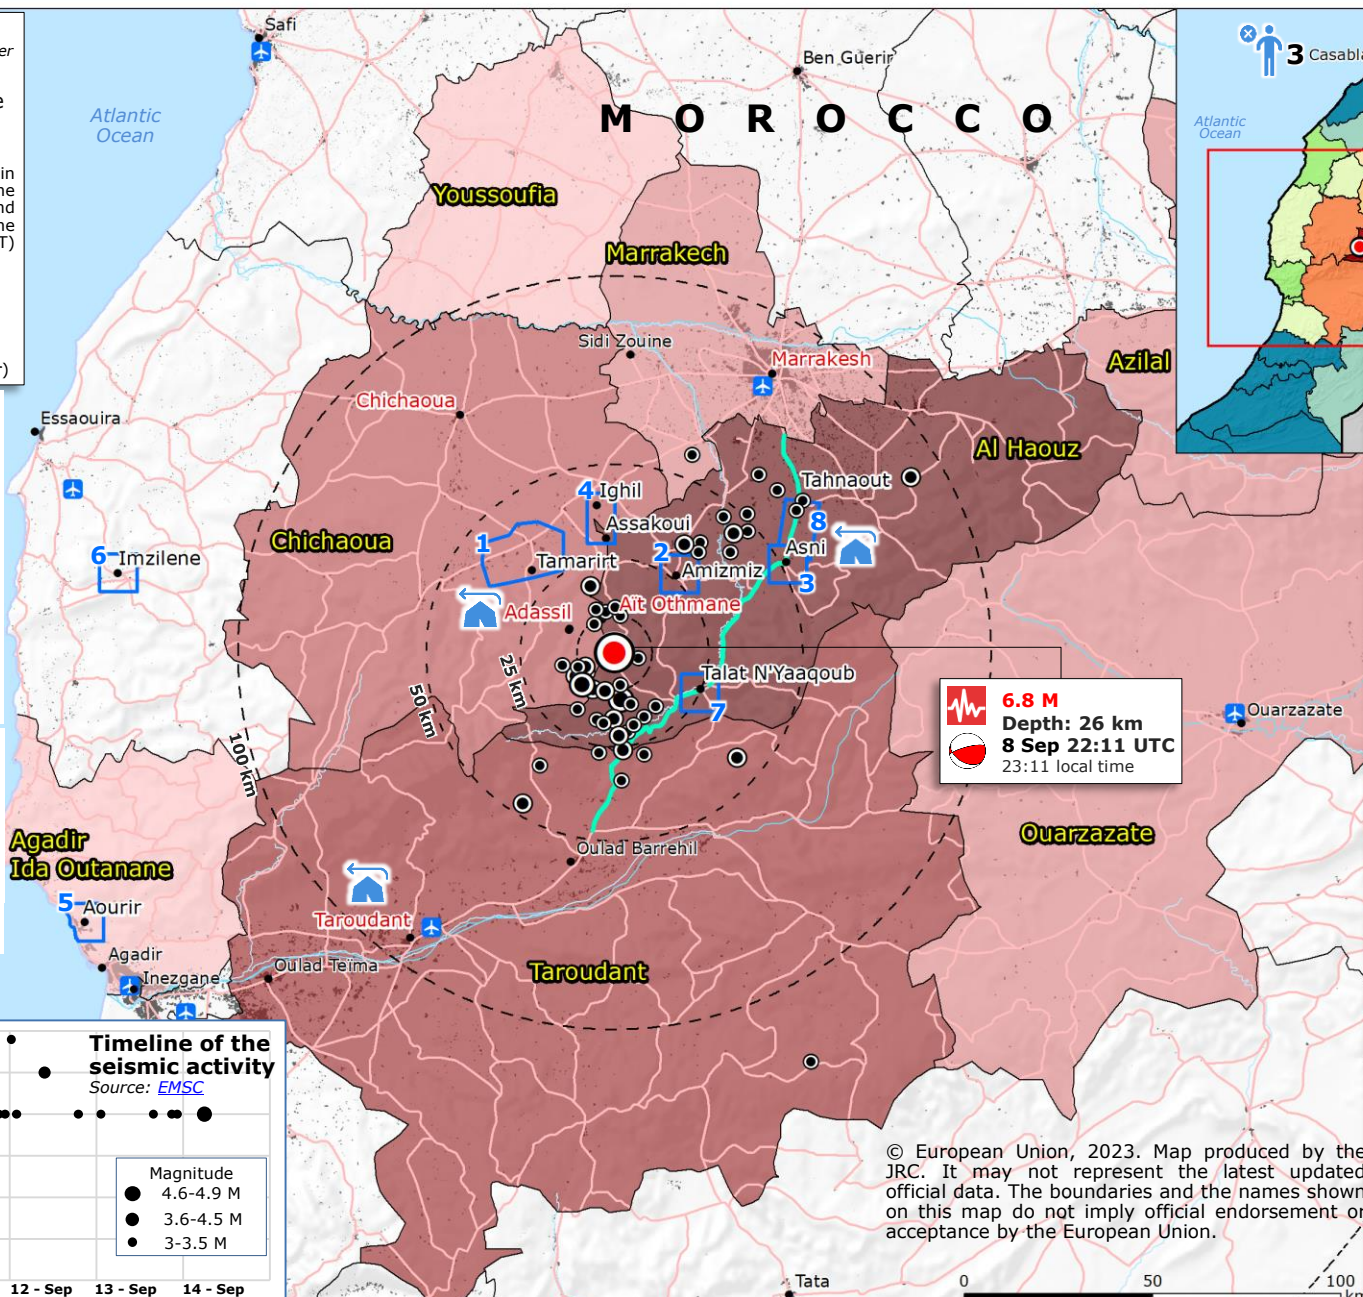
er
e
in
he
nd
he
T)
r)

Safi
Ben Guerir
MOROCCO
Atlantic Ocean
Youssoufia
Marrakech
Sidi Zouine
Marrakesh
Azilal
Chichaoua
Essaouira
Al Haouz
Tahnaout
4 Ighil
Assakoui
8
Asni
1
2
Tamarirt
Amizmiz
3
6 Imzilene
Chichaoua
Adassil
Aït Othmane
25 km
50 km
100 km
Talat N'Yaaqoub
7
6.8 M
Depth: 26 km
8 Sep 22:11 UTC
23:11 local time
Ouarzazate
Ouarzazate
Agadir Ida Outanane
5 Aourir
Agadir
Inezgane
Oulad Berrehil
Taroudant
Oulad Teima
Taroudant
Timeline of the seismic activity
Source: EMSC
Magnitude
4.6-4.9 M
3.6-4.5 M
3-3.5 M
12 - Sep
13 - Sep
14 - Sep
© European Union, 2023. Map produced by the JRC. It may not represent the latest updated official data. The boundaries and the names shown on this map do not imply official endorsement or acceptance by the European Union.
Tata
0
50
100
3 Casabl
Atlantic Ocean